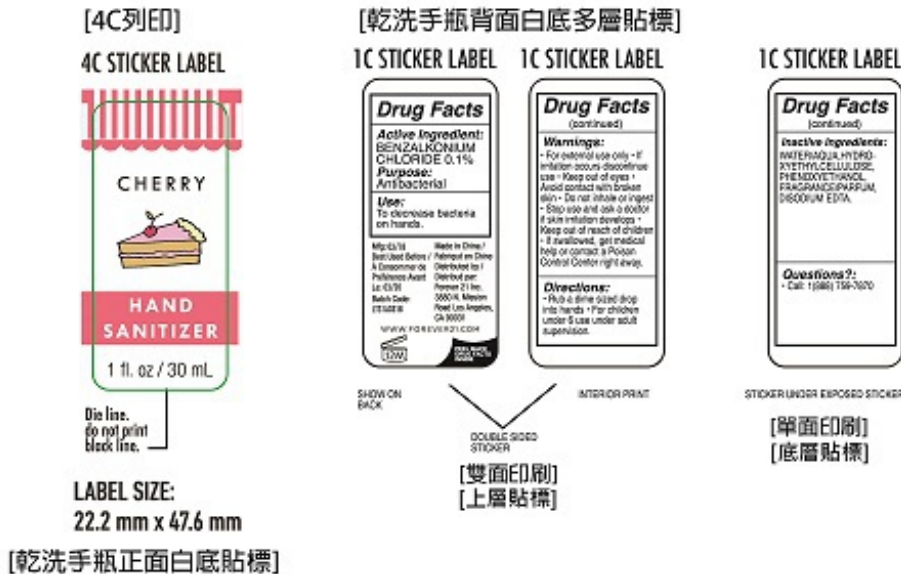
[4C列印]

4C STICKER LABEL

CHERRY

HAND SANITIZER

1 fl. oz / 30 mL

Die line. do not print black line.

LABEL SIZE:
22.2 mm x 47.6 mm

[乾洗手瓶正面白底貼標]

[乾洗手瓶背面白底多層貼標]

1C STICKER LABEL

Drug Facts

Active Ingredient:
BENZALKONIUM CHLORIDE 0.1%
Purpose:
Antibacterial

Use:
To decrease bacteria on hands.

Mfg: 03/18
Best Used Before / À Consommer de Préférence Avant Le: 03/20
Batch Code: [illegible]

Made in China / Fabriqué en Chine
Distributed by / Distribué par:
Forever 21 Inc.
3880 N. Mission Road Los Angeles, CA 90031

WWW.FOREVER21.COM

12M

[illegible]

1C STICKER LABEL

Drug Facts
(continued)

Warnings:
• For external use only • If irritation occurs discontinue use • Keep out of eyes • Avoid contact with broken skin • Do not inhale or ingest • Stop use and ask a doctor if skin irritation develops • Keep out of reach of children • If swallowed, get medical help or contact a Poison Control Center right away.

Directions:
• Rub a dime sized drop into hands • For children under 6 use under adult supervision.

1C STICKER LABEL

Drug Facts
(continued)

Inactive Ingredients:
WATER/AQUA, HYDROXYETHYLCELLULOSE, PHENOXYETHANOL, FRAGRANCE/PARFUM, DISODIUM EDTA.

Questions?:
• Call: 1 (888) 799-7070

SHOW ON BACK

INTERIOR PRINT

DOUBLE SIDED STICKER

[雙面印刷]
[上層貼標]

STICKER UNDER EXPOSED STICKER

[單面印刷]
[底層貼標]